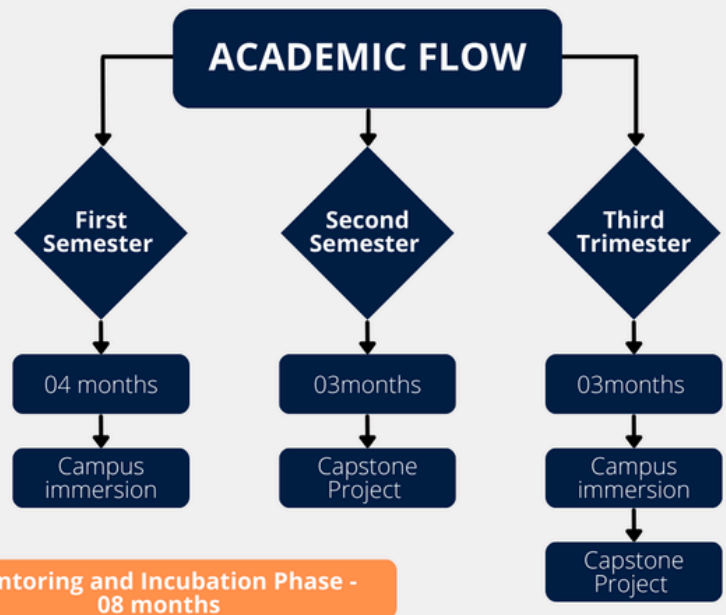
ACADEMIC FLOW

First Semester

Second Semester

Third Trimester

04 months

03months

03months

Campus immersion

Capstone Project

Campus immersion

Capstone Project

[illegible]ntoring and Incubation Phase - 08 months